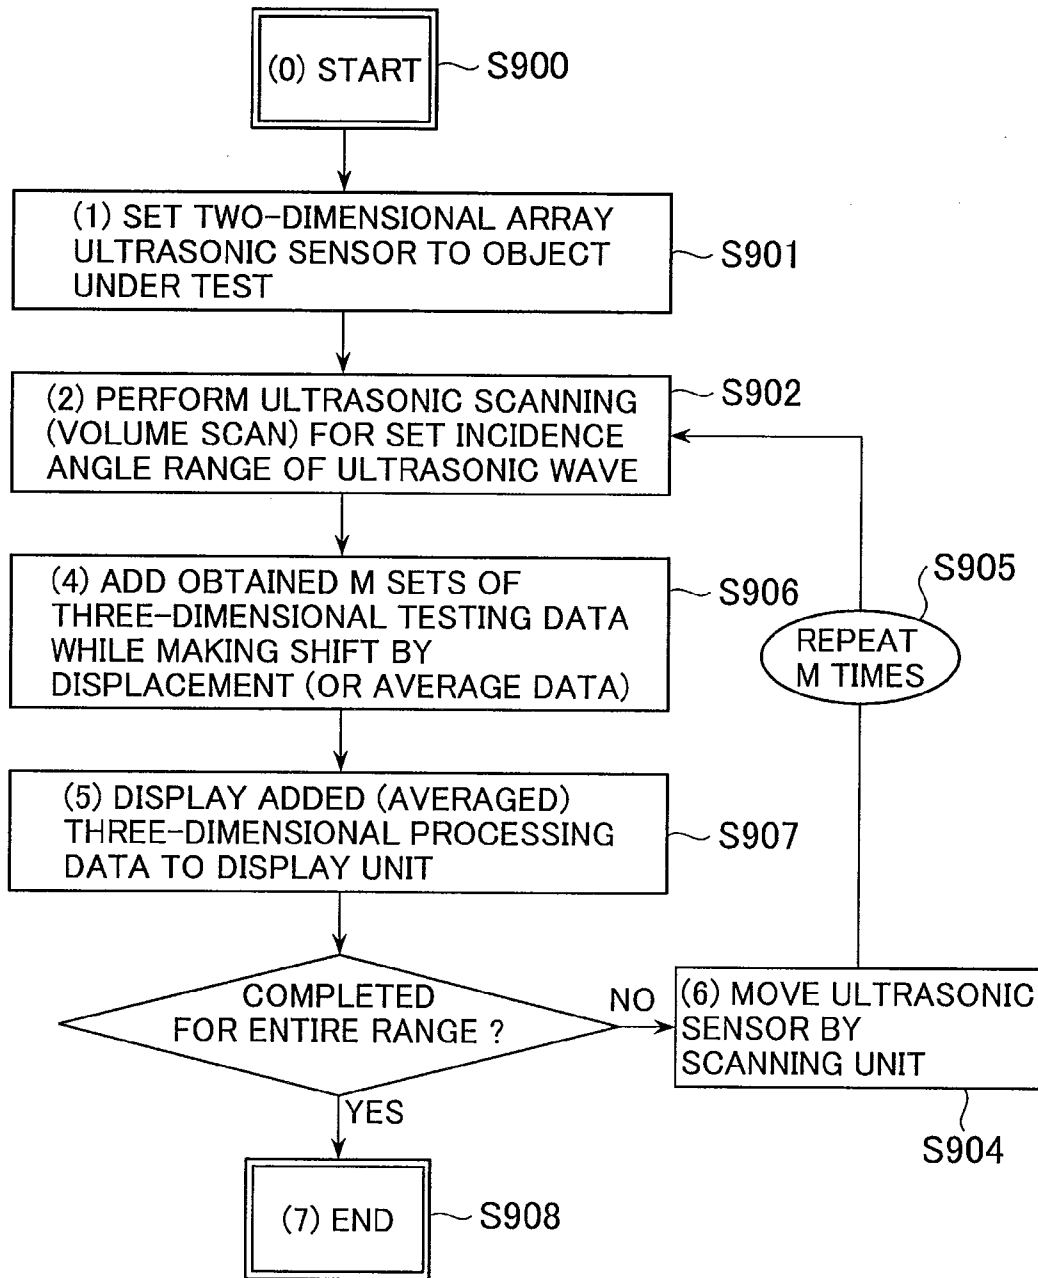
(0) START
S900

(1) SET TWO-DIMENSIONAL ARRAY ULTRASONIC SENSOR TO OBJECT UNDER TEST
S901

(2) PERFORM ULTRASONIC SCANNING (VOLUME SCAN) FOR SET INCIDENCE ANGLE RANGE OF ULTRASONIC WAVE
S902

(4) ADD OBTAINED M SETS OF THREE-DIMENSIONAL TESTING DATA WHILE MAKING SHIFT BY DISPLACEMENT (OR AVERAGE DATA)
S906

S905
REPEAT M TIMES

(5) DISPLAY ADDED (AVERAGED) THREE-DIMENSIONAL PROCESSING DATA TO DISPLAY UNIT
S907

COMPLETED FOR ENTIRE RANGE ?
NO
(6) MOVE ULTRASONIC SENSOR BY SCANNING UNIT
S904
YES

(7) END
S908